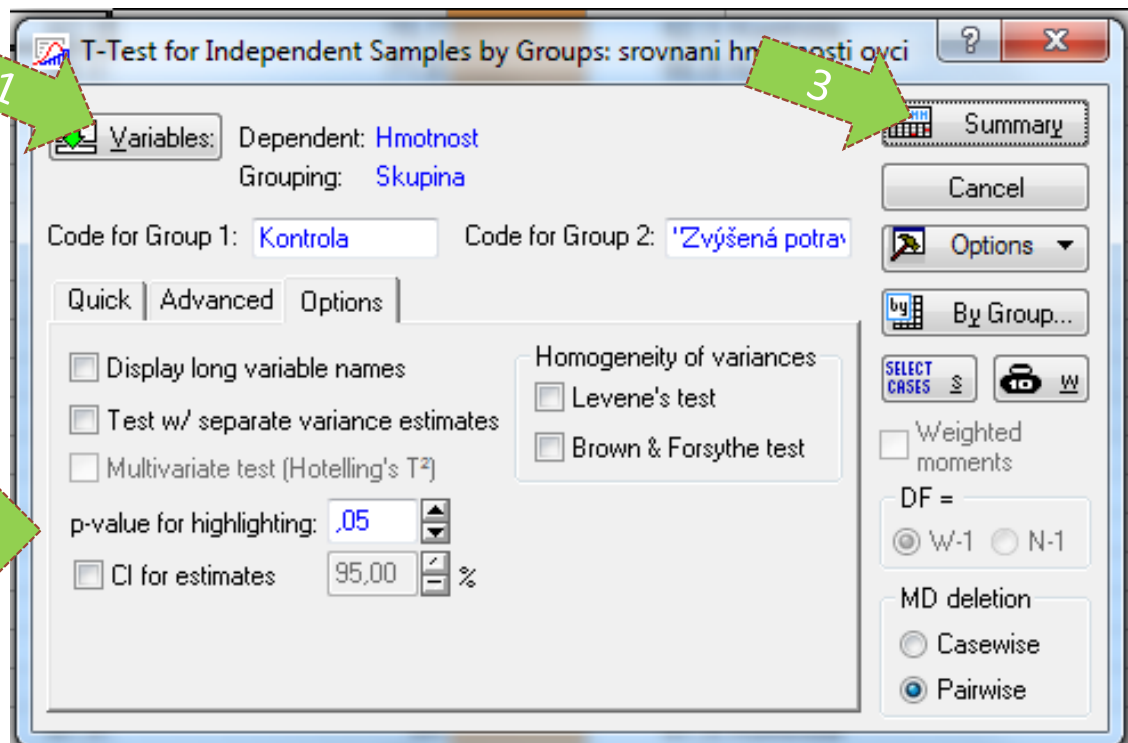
T-Test for Independent Samples by Groups: srovnani hm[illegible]osti ovci

?

X

1

3

Variables:

Dependent: Hmotnost

Grouping: Skupina

Summary

Cancel

Code for Group 1: Kontrola

Code for Group 2: "Zvýšená potrav

Options

Quick

Advanced

Options

By Group...

Display long variable names

Test w/ separate variance estimates

Multivariate test (Hotelling's T²)

Homogeneity of variances

Levene's test

Brown & Forsythe test

SELECT CASES S

W

Weighted moments

DF =

W-1

N-1

p-value for highlighting: ,05

CI for estimates 95,00 %

MD deletion

Casewise

Pairwise